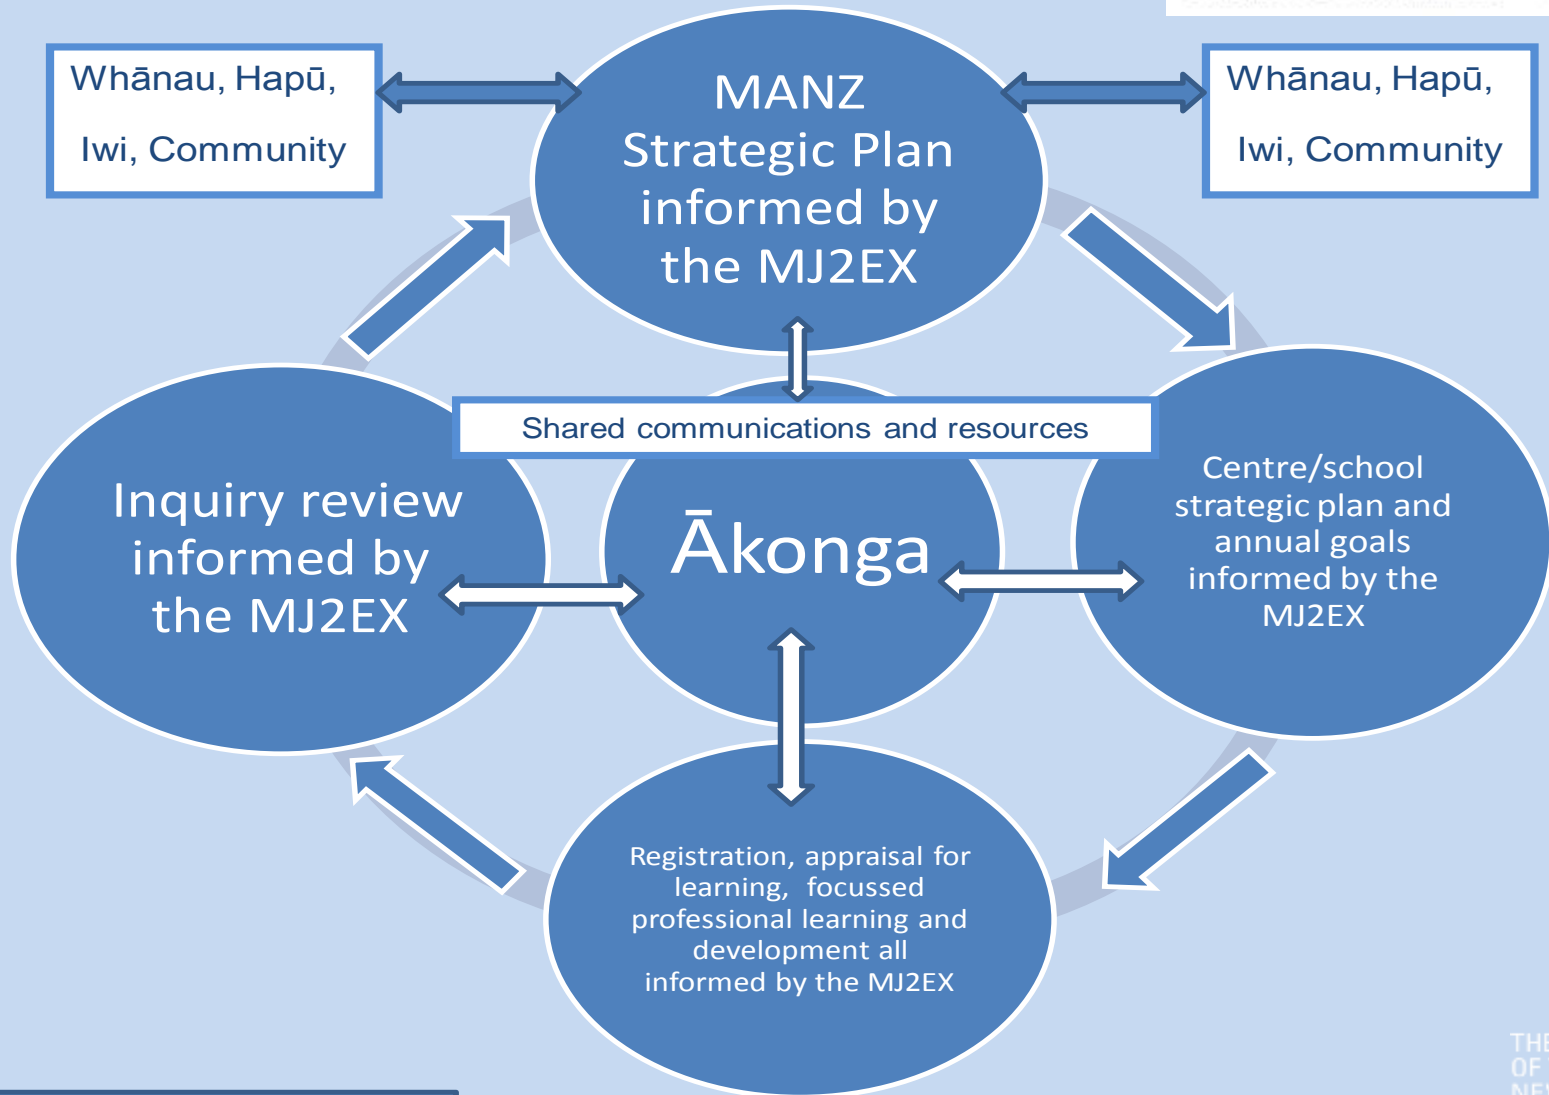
Whānau, Hapū, Iwi, Community

MANZ Strategic Plan informed by the MJ2EX

Whānau, Hapū, Iwi, Community

Shared communications and resources

Inquiry review informed by the MJ2EX

Ākonga

Centre/school strategic plan and annual goals informed by the MJ2EX

Registration, appraisal for learning, focussed professional learning and development all informed by the MJ2EX

THE
OF
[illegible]